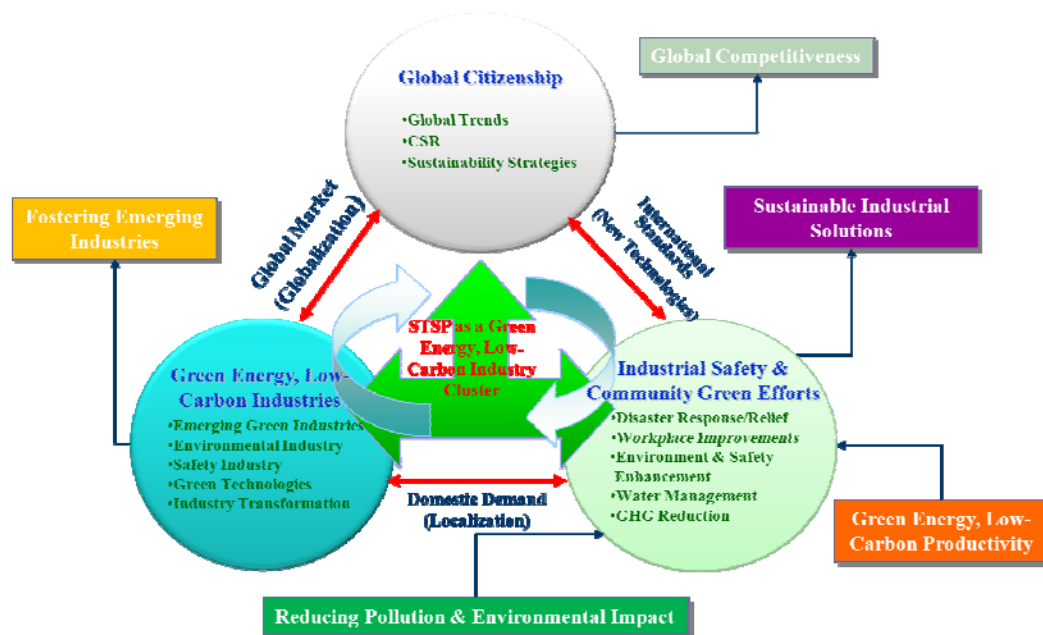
Global Competitiveness

Global Citizenship

•Global Trends
•CSR
•Sustainability Strategies

Fostering Emerging Industries

Global Market (Globalization)

International Standards (New Technologies)

Sustainable Industrial Solutions

STSP as a Green Energy, Low-Carbon Industry Cluster

Green Energy, Low-Carbon Industries

•Emerging Green Industries
•Environmental Industry
•Safety Industry
•Green Technologies
•Industry Transformation

Industrial Safety & Community Green Efforts

•Disaster Response/Relief
•Workplace Improvements
•Environment & Safety Enhancement
•Water Management
•GHG Reduction

Domestic Demand (Localization)

Green Energy, Low-Carbon Productivity

Reducing Pollution & Environmental Impact